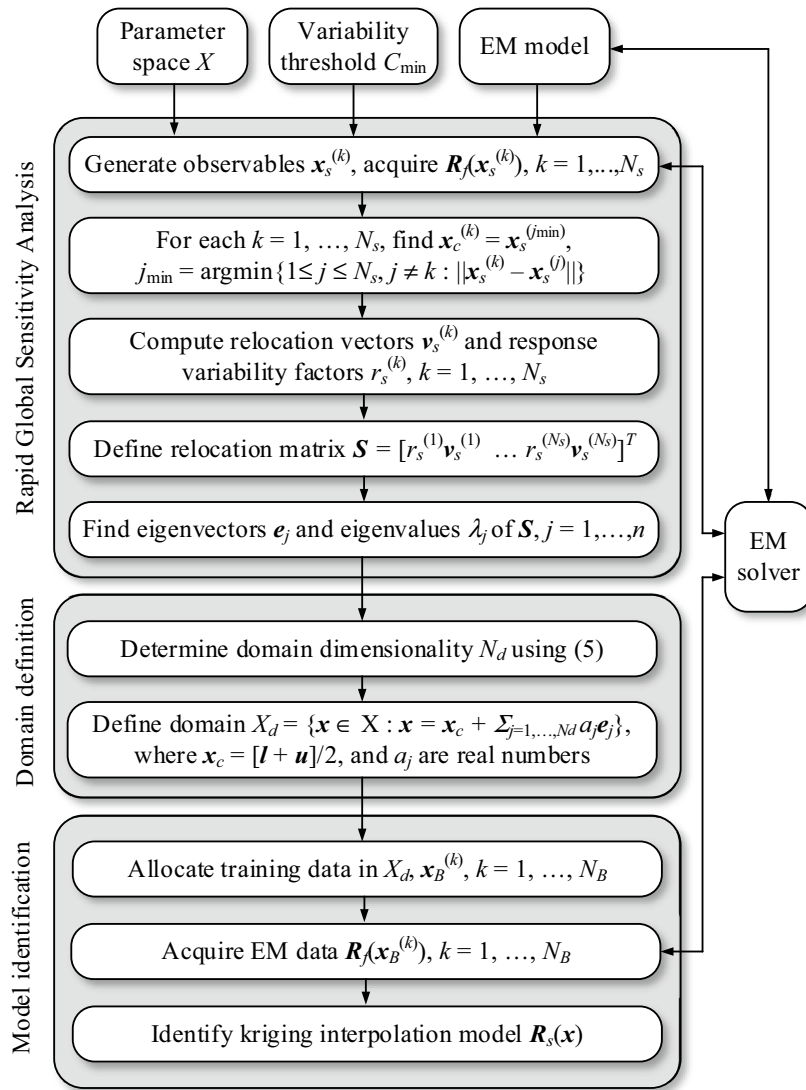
Parameter space $X$

Variability threshold $C_{\min}$

EM model

Rapid Global Sensitivity Analysis

Generate observables $\boldsymbol{x}_s^{(k)}$, acquire $\boldsymbol{R}_f(\boldsymbol{x}_s^{(k)})$, $k = 1,\ldots,N_s$

For each $k = 1, \ldots, N_s$, find $\boldsymbol{x}_c^{(k)} = \boldsymbol{x}_s^{(j\min)}$, $j_{\min} = \text{argmin}\{1 \le j \le N_s, j \ne k : ||\boldsymbol{x}_s^{(k)} - \boldsymbol{x}_s^{(j)}||\}$

Compute relocation vectors $\boldsymbol{v}_s^{(k)}$ and response variability factors $r_s^{(k)}$, $k = 1, \ldots, N_s$

Define relocation matrix $\boldsymbol{S} = [r_s^{(1)}\boldsymbol{v}_s^{(1)} \ \ldots \ r_s^{(Ns)}\boldsymbol{v}_s^{(Ns)}]^T$

Find eigenvectors $\boldsymbol{e}_j$ and eigenvalues $\lambda_j$ of $\boldsymbol{S}$, $j = 1,\ldots,n$

EM solver

Domain definition

Determine domain dimensionality $N_d$ using (5)

Define domain $X_d = \{\boldsymbol{x} \in X : \boldsymbol{x} = \boldsymbol{x}_c + \Sigma_{j=1,\ldots,Nd}\, a_j\boldsymbol{e}_j\}$, where $\boldsymbol{x}_c = [\boldsymbol{l} + \boldsymbol{u}]/2$, and $a_j$ are real numbers

Model identification

Allocate training data in $X_d$, $\boldsymbol{x}_B^{(k)}$, $k = 1, \ldots, N_B$

Acquire EM data $\boldsymbol{R}_f(\boldsymbol{x}_B^{(k)})$, $k = 1, \ldots, N_B$

Identify kriging interpolation model $\boldsymbol{R}_s(\boldsymbol{x})$